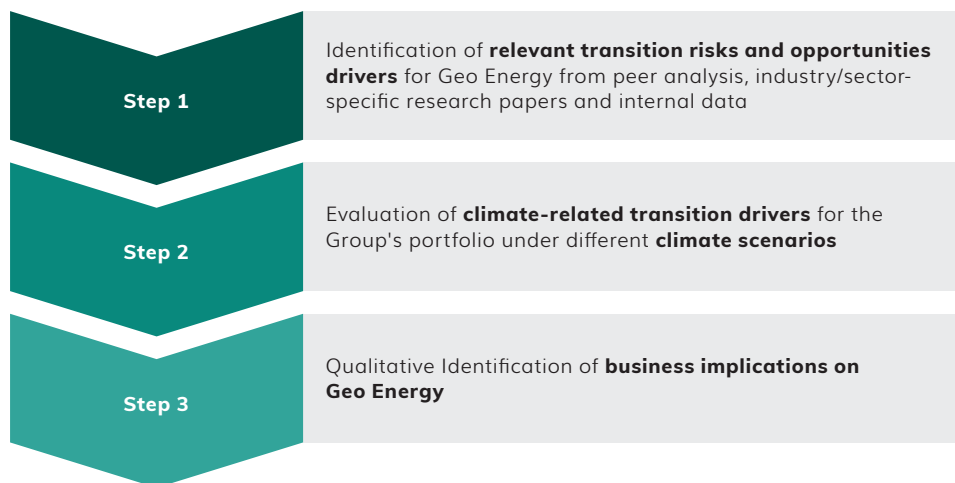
Step 1

Identification of **relevant transition risks and opportunities drivers** for Geo Energy from peer analysis, industry/sector-specific research papers and internal data

Step 2

Evaluation of **climate-related transition drivers** for the Group's portfolio under different **climate scenarios**

Step 3

Qualitative Identification of **business implications on Geo Energy**